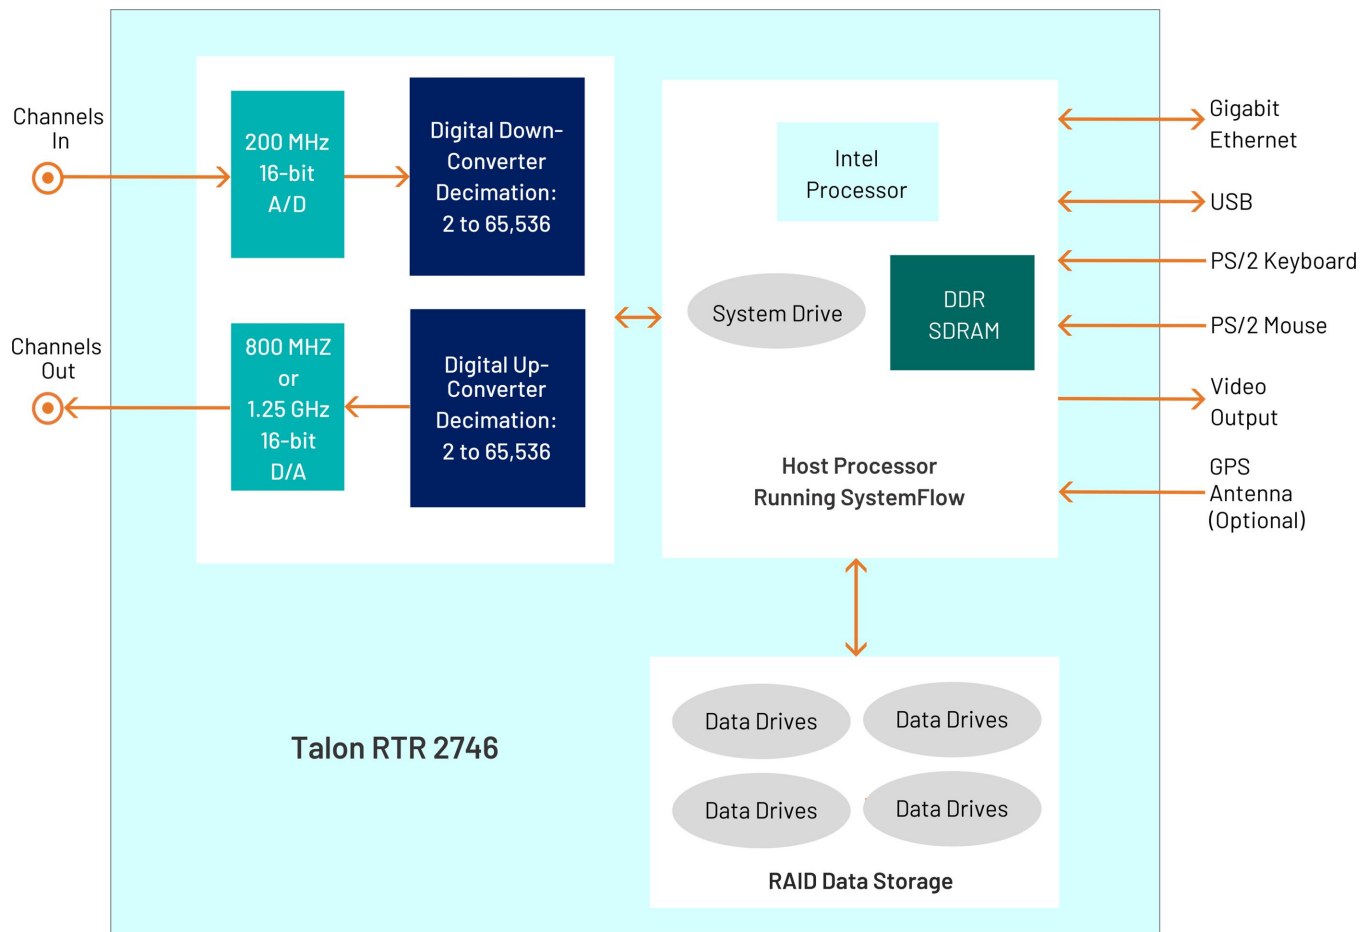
Channels In

200 MHz 16-bit A/D

Digital Down-Converter Decimation: 2 to 65,536

Channels Out

800 MHZ or 1.25 GHz 16-bit D/A

Digital Up-Converter Decimation: 2 to 65,536

Intel Processor

System Drive

DDR SDRAM

Host Processor Running SystemFlow

Gigabit Ethernet

USB

PS/2 Keyboard

PS/2 Mouse

Video Output

GPS Antenna (Optional)

Talon RTR 2746

Data Drives

Data Drives

Data Drives

Data Drives

RAID Data Storage